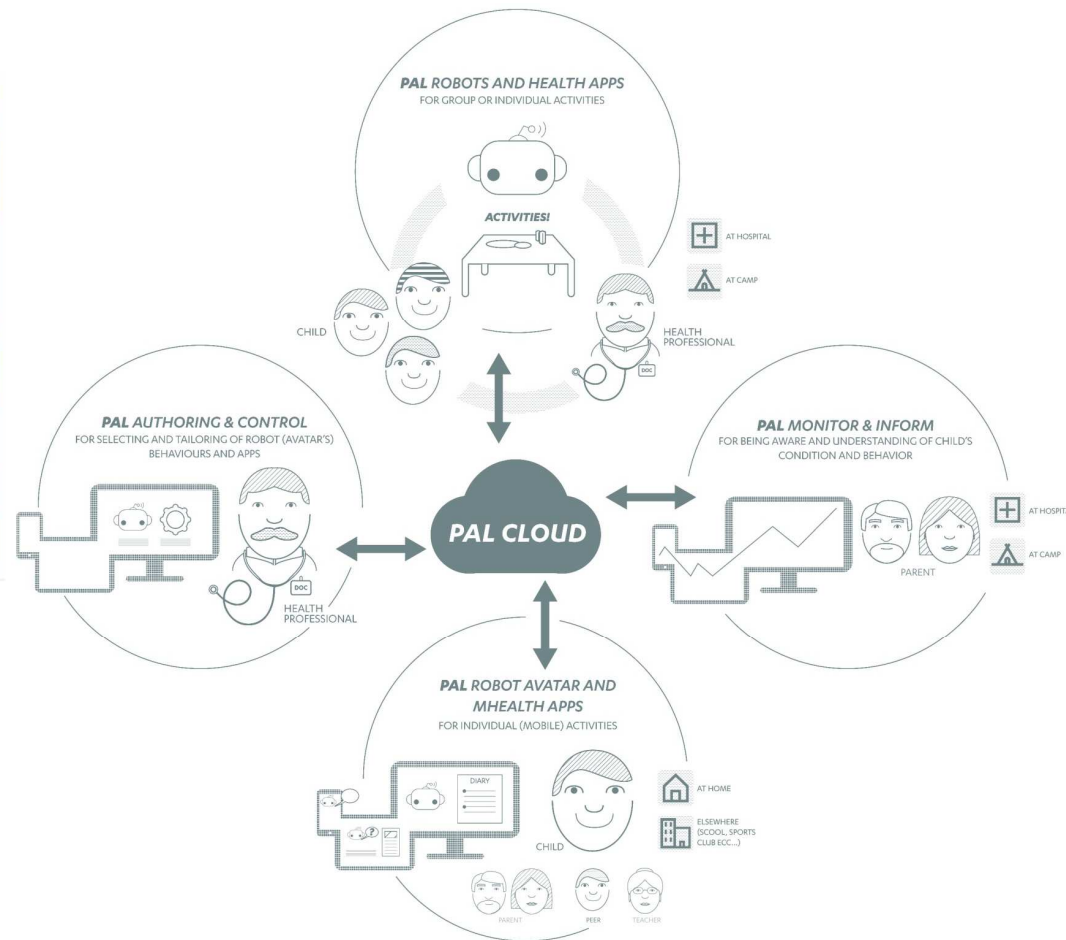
PAL ROBOTS AND HEALTH APPS
FOR GROUP OR INDIVIDUAL ACTIVITIES

ACTIVITIES!

AT HOSPITAL

AT CAMP

CHILD

HEALTH PROFESSIONAL

DOC

PAL AUTHORING & CONTROL
FOR SELECTING AND TAILORING OF ROBOT (AVATAR'S) BEHAVIOURS AND APPS

DOC

HEALTH PROFESSIONAL

PAL CLOUD

PAL MONITOR & INFORM
FOR BEING AWARE AND UNDERSTANDING OF CHILD'S CONDITION AND BEHAVIOR

AT HOSPIT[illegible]

AT CAMP

PARENT

PAL ROBOT AVATAR AND MHEALTH APPS
FOR INDIVIDUAL (MOBILE) ACTIVITIES

DIARY

CHILD

AT HOME

ELSEWHERE (SCOOL, SPORTS CLUB ECC...)

PARENT

PEER

TEACHER